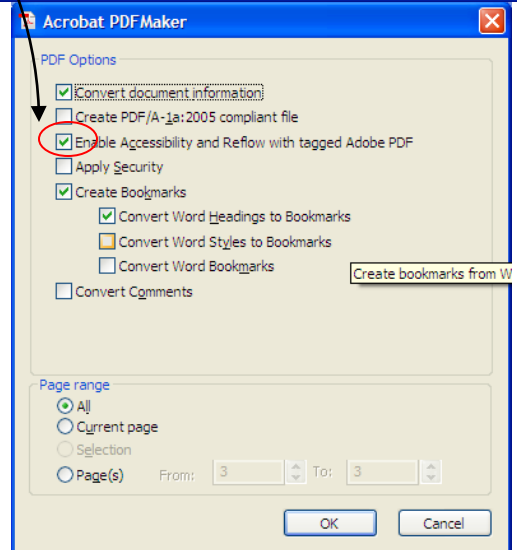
Acrobat PDFMaker

PDF Options

Convert document information

Create PDF/A-1a:2005 compliant file

Enable Accessibility and Reflow with tagged Adobe PDF

Apply Security

Create Bookmarks

Convert Word Headings to Bookmarks

Convert Word Styles to Bookmarks

Convert Word Bookmarks

Create bookmarks from W

Convert Comments

Page range

All

Current page

Selection

Page(s) From: 3 To: 3

OK

Cancel